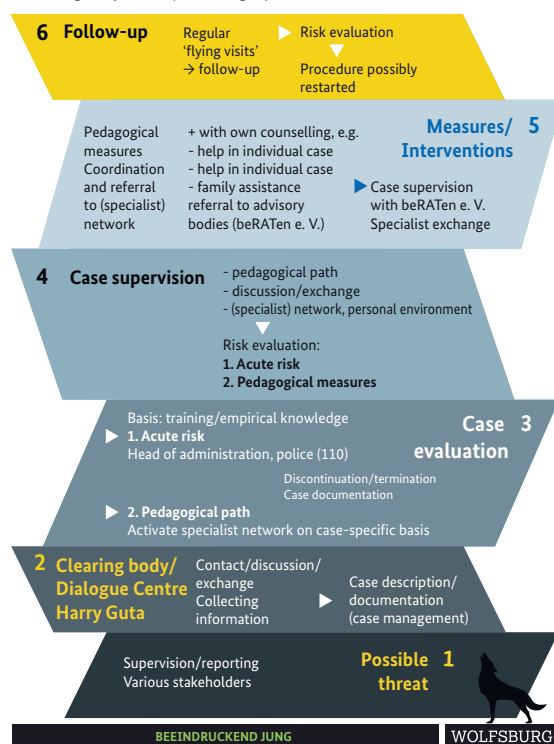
6 Follow-up

Regular 'flying visits' → follow-up

Risk evaluation

Procedure possibly restarted

Pedagogical measures Coordination and referral to (specialist) network

+ with own counselling, e.g.
- help in individual case
- help in individual case
- family assistance referral to advisory bodies (beRATen e. V.)

Measures/ Interventions 5

Case supervision with beRATen e. V. Specialist exchange

4 Case supervision

- pedagogical path
- discussion/exchange
- (specialist) network, personal environment

Risk evaluation:
1. Acute risk
2. Pedagogical measures

Basis: training/empirical knowledge

1. Acute risk
Head of administration, police (110)

Case evaluation 3

Discontinuation/termination
Case documentation

2. Pedagogical path
Activate specialist network on case-specific basis

2 Clearing body/ Dialogue Centre Harry Guta

Contact/discussion/ exchange
Collecting information

Case description/ documentation (case management)

Supervision/reporting
Various stakeholders

Possible 1 threat

BEEINDRUCKEND JUNG

WOLFSBURG